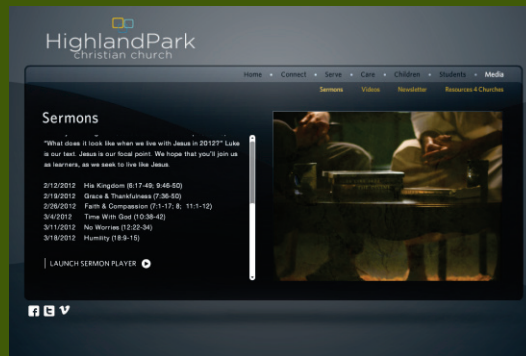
HighlandPark christian church

Home • Connect • Serve • Care • Children • Students • Media

Sermons Videos Newsletter Resources 4 Churches

Sermons

"What does it look like when we live with Jesus in 2012?" Luke is our text. Jesus is our focal point. We hope that you'll join us as learners, as we seek to live like Jesus.

2/12/2012 His Kingdom (6:17-49; 9:46-50)
2/19/2012 Grace & Thankfulness (7:36-50)
2/26/2012 Faith & Compassion (7:1-17; 8; 11:1-12)
3/4/2012 Time With God (10:38-42)
3/11/2012 No Worries (12:22-34)
3/18/2012 Humility (18:9-15)

LAUNCH SERMON PLAYER